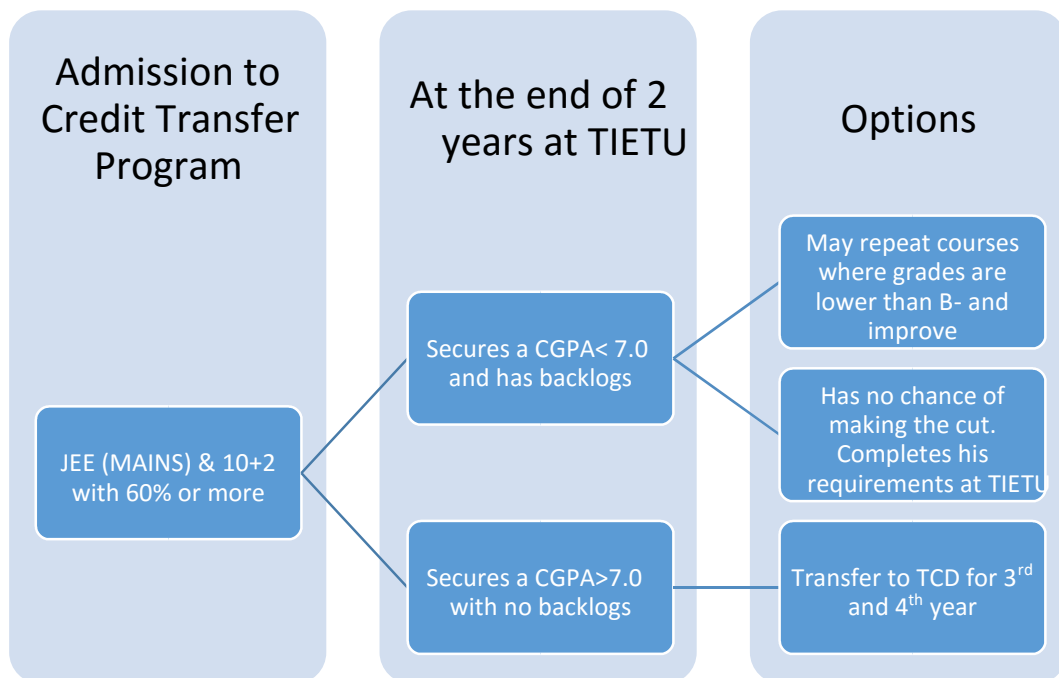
Admission to Credit Transfer Program

JEE (MAINS) & 10+2 with 60% or more

At the end of 2 years at TIETU

Secures a CGPA< 7.0 and has backlogs

Secures a CGPA>7.0 with no backlogs

Options

May repeat courses where grades are lower than B- and improve

Has no chance of making the cut. Completes his requirements at TIETU

Transfer to TCD for 3$^{rd}$ and 4$^{th}$ year